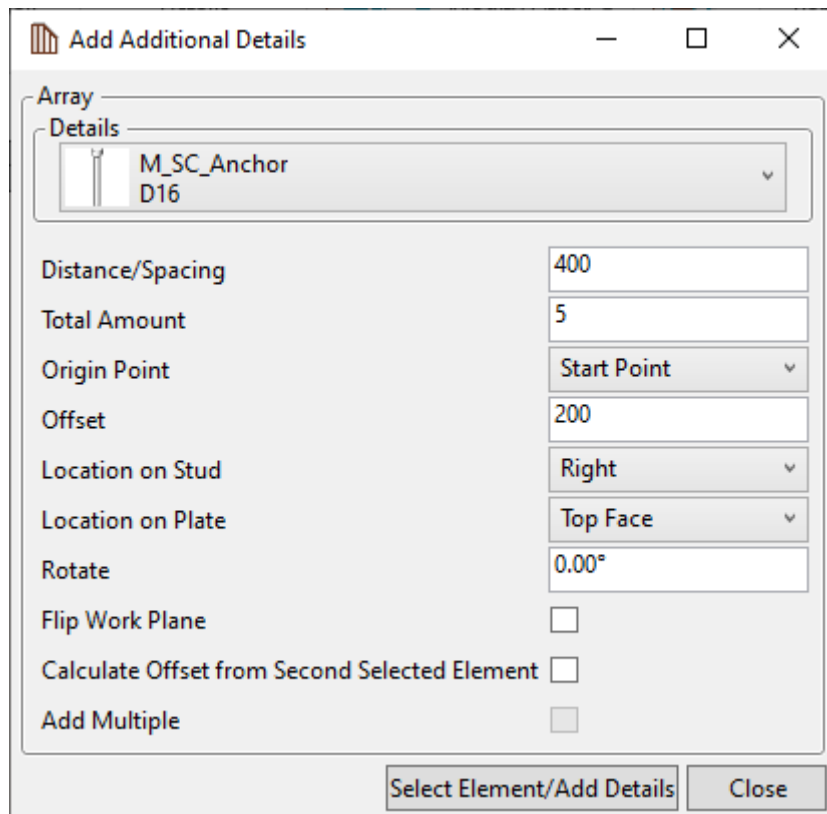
Add Additional Details

Array

Details

M_SC_Anchor
D16

Distance/Spacing 400

Total Amount 5

Origin Point Start Point

Offset 200

Location on Stud Right

Location on Plate Top Face

Rotate 0.00°

Flip Work Plane

Calculate Offset from Second Selected Element

Add Multiple

Select Element/Add Details

Close